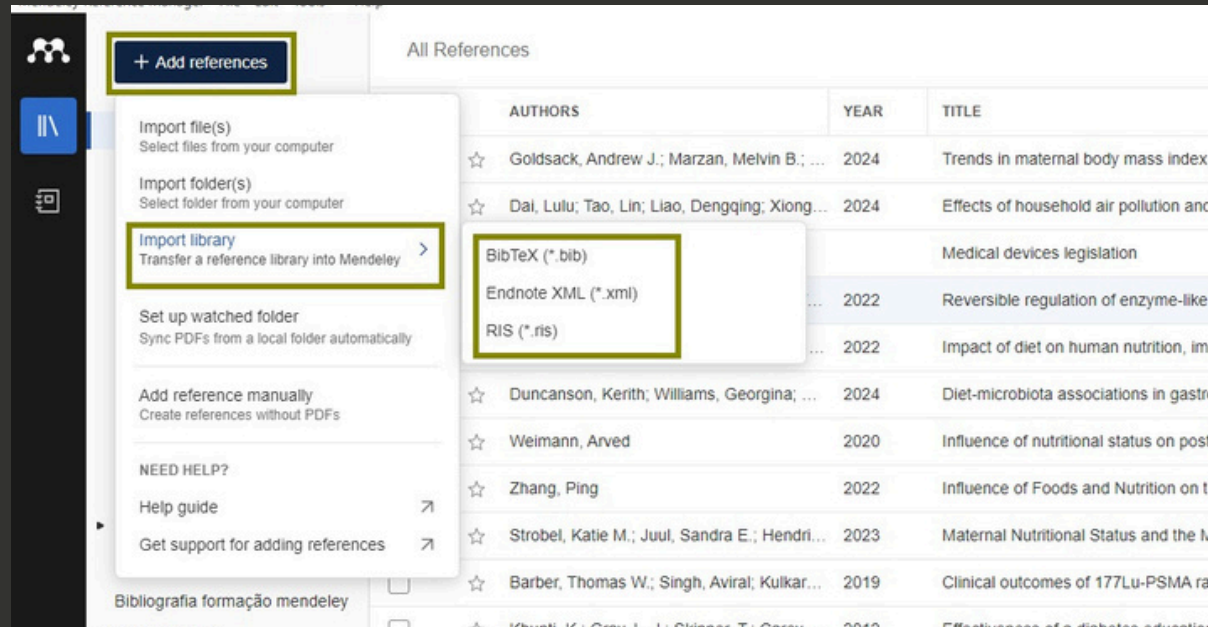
+ Add references

All References

Import file(s)
Select files from your computer

Import folder(s)
Select folder from your computer

Import library
Transfer a reference library into Mendeley

BibTeX (*.bib)
Endnote XML (*.xml)
RIS (*.ris)

Set up watched folder
Sync PDFs from a local folder automatically

Add reference manually
Create references without PDFs

NEED HELP?
Help guide
Get support for adding references

Bibliografia formação mendeley

| AUTHORS | YEAR | TITLE |
|---|---|---|
| Goldsack, Andrew J.; Marzan, Melvin B.; ... | 2024 | Trends in maternal body mass index |
| Dai, Lulu; Tao, Lin; Liao, Dengqing; Xiong... | 2024 | Effects of household air pollution and |
| | | Medical devices legislation |
| ... | 2022 | Reversible regulation of enzyme-like |
| ... | 2022 | Impact of diet on human nutrition, im |
| Duncanson, Kerith; Williams, Georgina; ... | 2024 | Diet-microbiota associations in gastr |
| Weimann, Arved | 2020 | Influence of nutritional status on pos |
| Zhang, Ping | 2022 | Influence of Foods and Nutrition on t |
| Strobel, Katie M.; Juul, Sandra E.; Hendri... | 2023 | Maternal Nutritional Status and the M |
| Barber, Thomas W.; Singh, Aviral; Kulkar... | 2019 | Clinical outcomes of 177Lu-PSMA ra |
| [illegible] | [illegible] | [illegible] |